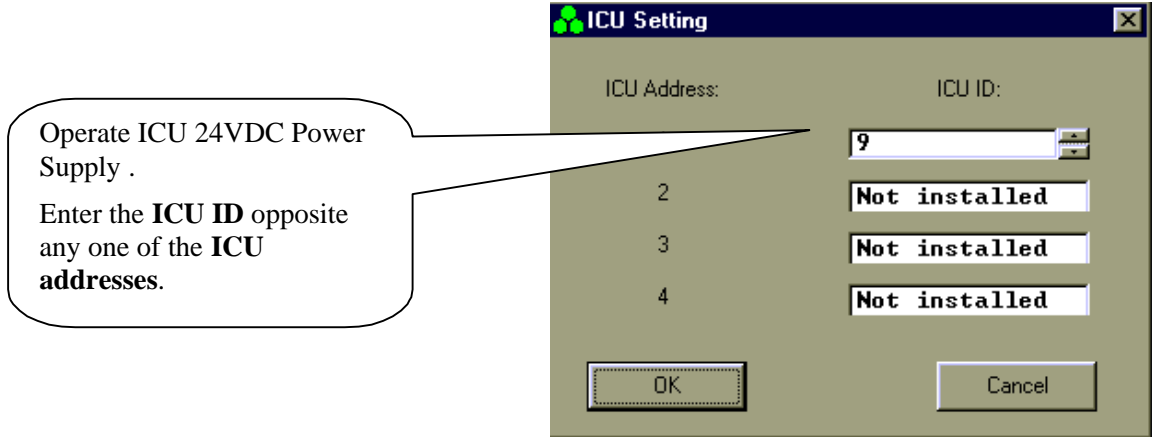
Operate ICU 24VDC Power Supply .

Enter the **ICU ID** opposite any one of the **ICU addresses**.

ICU Setting

ICU Address:

ICU ID:

9

2

Not installed

3

Not installed

4

Not installed

OK

Cancel